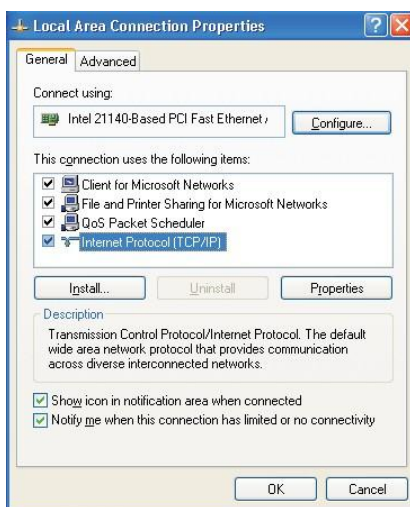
Local Area Connection Properties

?

General
Advanced

Connect using:

Intel 21140-Based PCI Fast Ethernet /

Configure...

This connection uses the following items:

Client for Microsoft Networks
File and Printer Sharing for Microsoft Networks
QoS Packet Scheduler
Internet Protocol (TCP/IP)

Install...
Uninstall
Properties

Description

Transmission Control Protocol/Internet Protocol. The default wide area network protocol that provides communication across diverse interconnected networks.

Show icon in notification area when connected
Notify me when this connection has limited or no connectivity

OK
Cancel